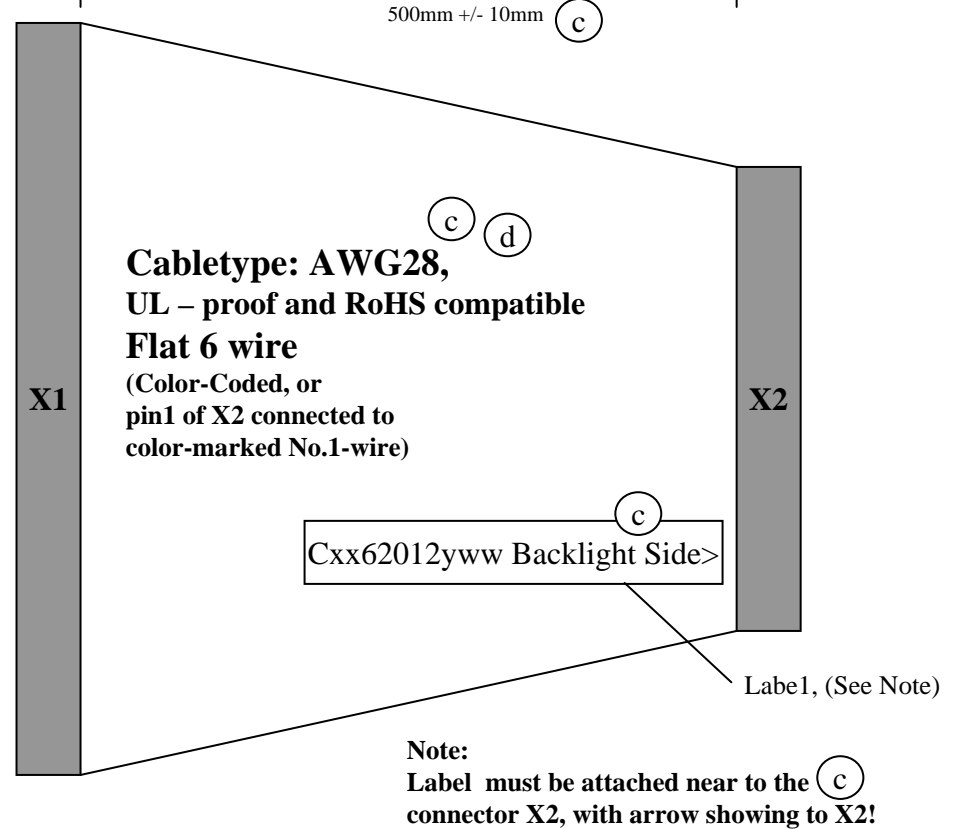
500mm +/- 10mm c

c d

Cabletype: AWG28,
UL – proof and RoHS compatible
Flat 6 wire
(Color-Coded, or
pin1 of X2 connected to
color-marked No.1-wire)

X1

X2

c

Cxx62012yww Backlight Side>

Labe1, (See Note)

Note:
Label must be attached near to the c
connector X2, with arrow showing to X2!